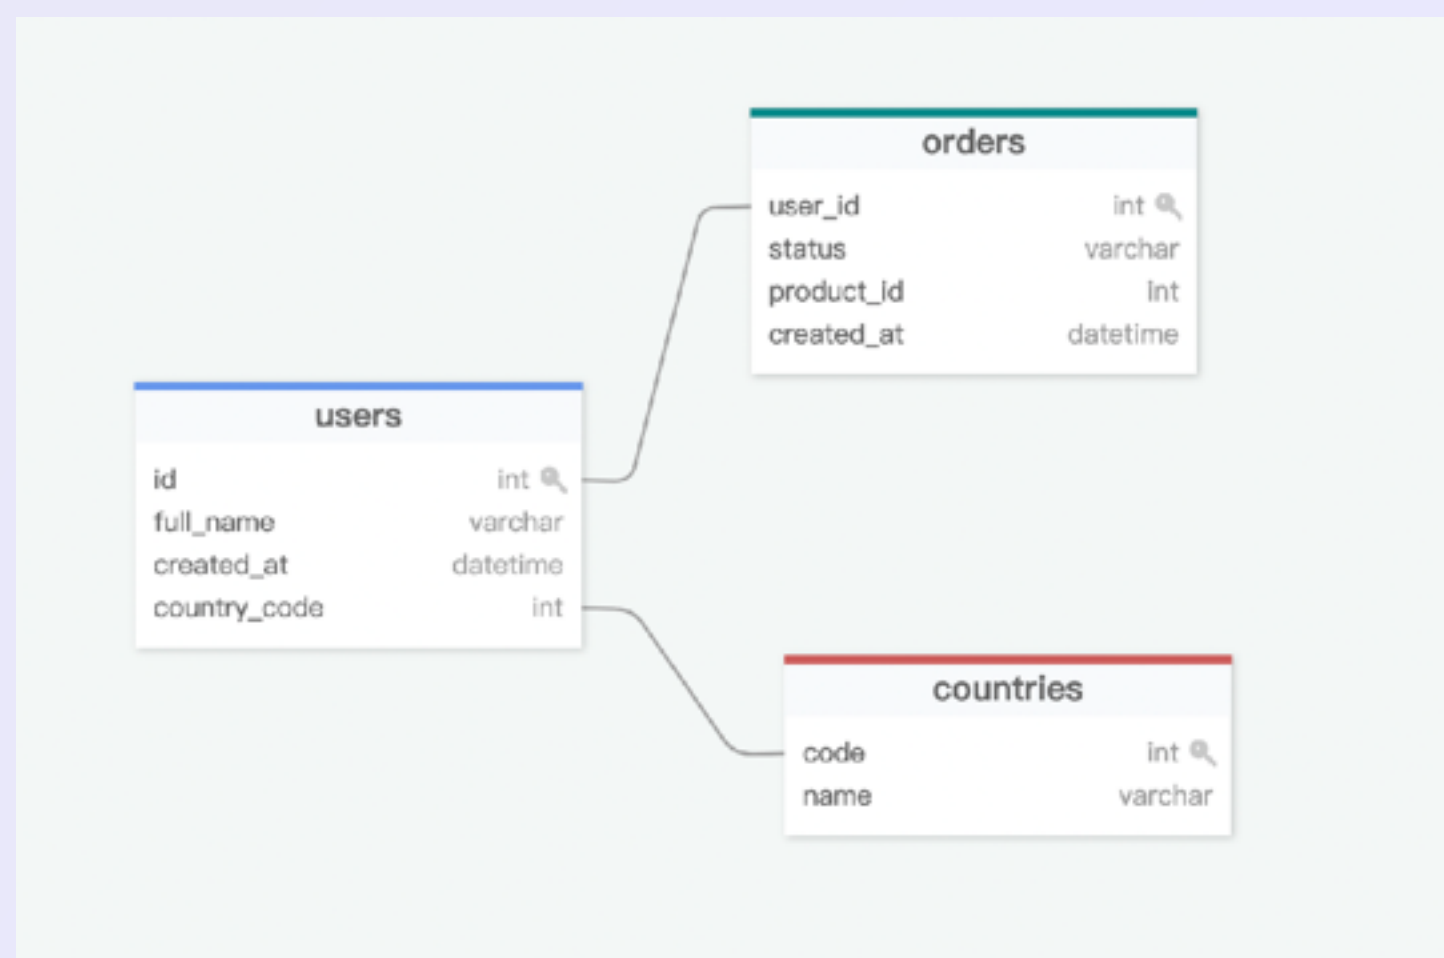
orders

| | |
|---|---|
| user_id | int |
| status | varchar |
| product_id | int |
| created_at | datetime |

users

| | |
|---|---|
| id | int |
| full_name | varchar |
| created_at | datetime |
| country_code | int |

countries

| | |
|---|---|
| code | int |
| name | varchar |